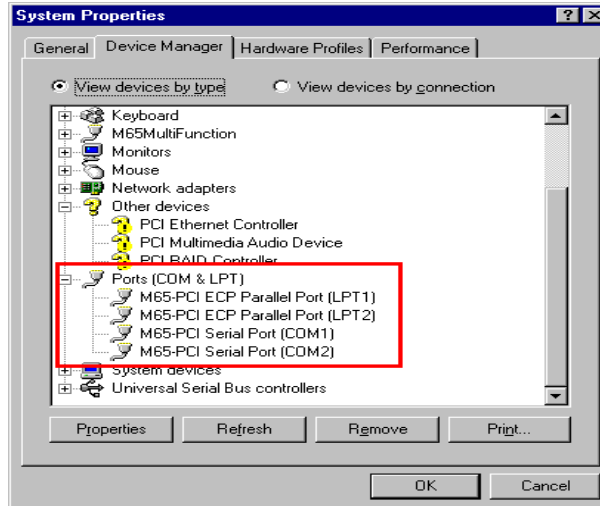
System Properties

General | Device Manager | Hardware Profiles | Performance

View devices by type   View devices by connection

Keyboard
M65MultiFunction
Monitors
Mouse
Network adapters
Other devices
PCI Ethernet Controller
PCI Multimedia Audio Device
PCI RAID Controller
Ports (COM & LPT)
M65-PCI ECP Parallel Port (LPT1)
M65-PCI ECP Parallel Port (LPT2)
M65-PCI Serial Port (COM1)
M65-PCI Serial Port (COM2)
System devices
Universal Serial Bus controllers

Properties   Refresh   Remove   Print...

OK   Cancel